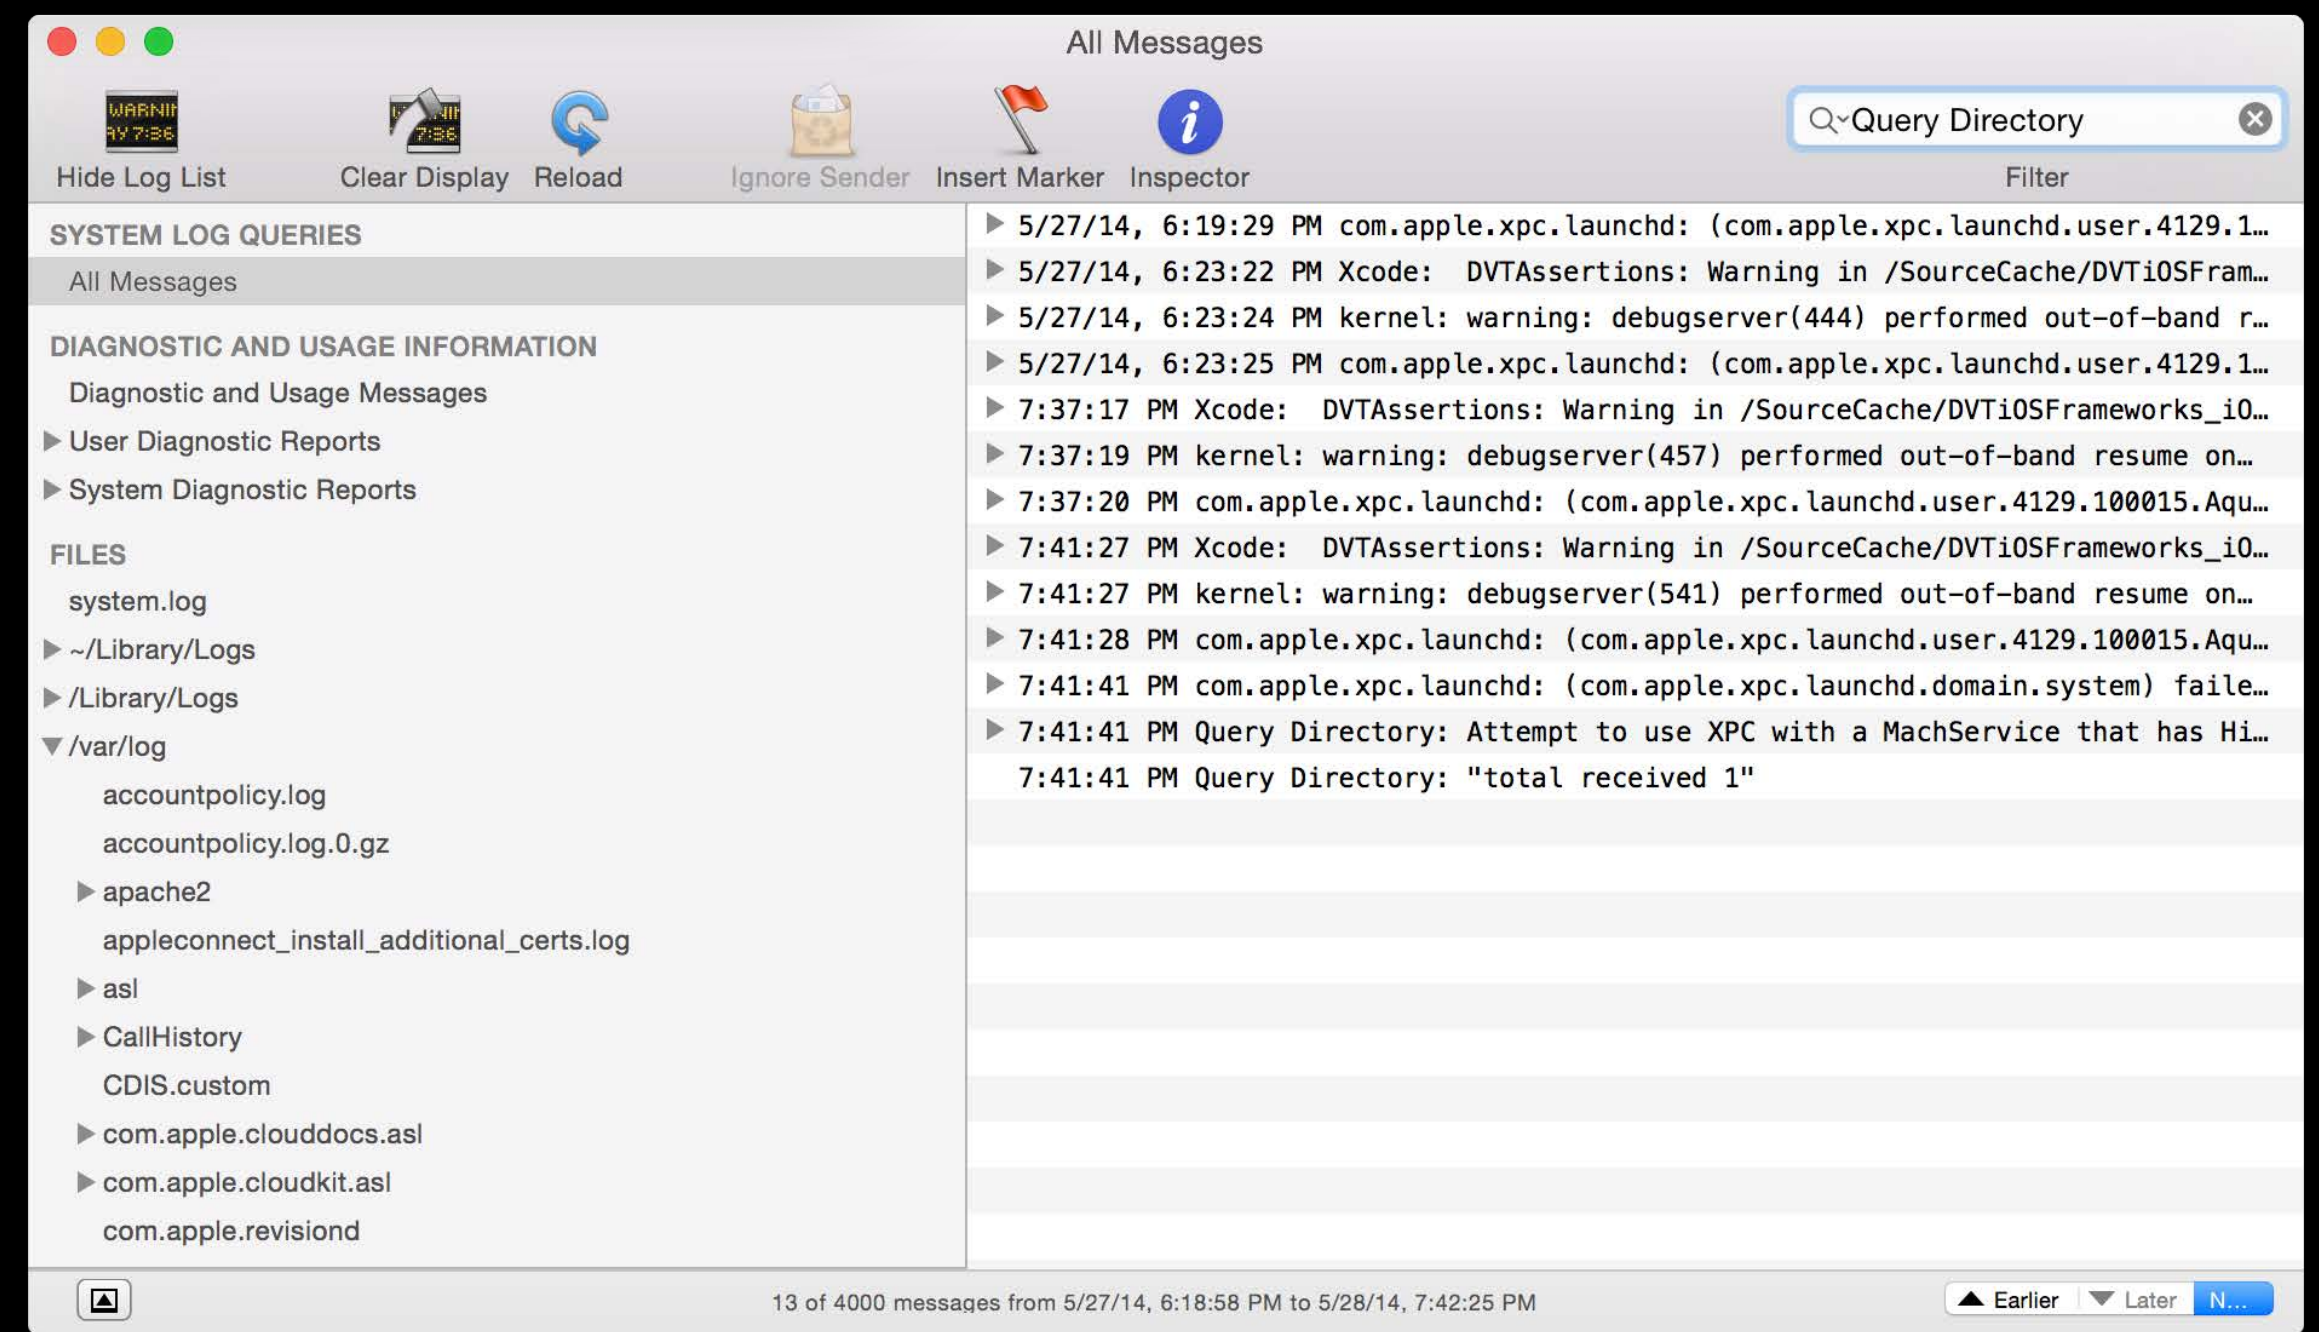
All Messages

Hide Log List
Clear Display
Reload
Ignore Sender
Insert Marker
Inspector
Query Directory
Filter

SYSTEM LOG QUERIES
All Messages
DIAGNOSTIC AND USAGE INFORMATION
Diagnostic and Usage Messages
User Diagnostic Reports
System Diagnostic Reports
FILES
system.log
~/Library/Logs
/Library/Logs
/var/log
accountpolicy.log
accountpolicy.log.0.gz
apache2
appleconnect_install_additional_certs.log
asl
CallHistory
CDIS.custom
com.apple.clouddocs.asl
com.apple.cloudkit.asl
com.apple.revisiond

5/27/14, 6:19:29 PM com.apple.xpc.launchd: (com.apple.xpc.launchd.user.4129.1…
5/27/14, 6:23:22 PM Xcode: DVTAssertions: Warning in /SourceCache/DVTiOSFram…
5/27/14, 6:23:24 PM kernel: warning: debugserver(444) performed out-of-band r…
5/27/14, 6:23:25 PM com.apple.xpc.launchd: (com.apple.xpc.launchd.user.4129.1…
7:37:17 PM Xcode: DVTAssertions: Warning in /SourceCache/DVTiOSFrameworks_iO…
7:37:19 PM kernel: warning: debugserver(457) performed out-of-band resume on…
7:37:20 PM com.apple.xpc.launchd: (com.apple.xpc.launchd.user.4129.100015.Aqu…
7:41:27 PM Xcode: DVTAssertions: Warning in /SourceCache/DVTiOSFrameworks_iO…
7:41:27 PM kernel: warning: debugserver(541) performed out-of-band resume on…
7:41:28 PM com.apple.xpc.launchd: (com.apple.xpc.launchd.user.4129.100015.Aqu…
7:41:41 PM com.apple.xpc.launchd: (com.apple.xpc.launchd.domain.system) faile…
7:41:41 PM Query Directory: Attempt to use XPC with a MachService that has Hi…
7:41:41 PM Query Directory: "total received 1"

13 of 4000 messages from 5/27/14, 6:18:58 PM to 5/28/14, 7:42:25 PM
Earlier
Later
N...